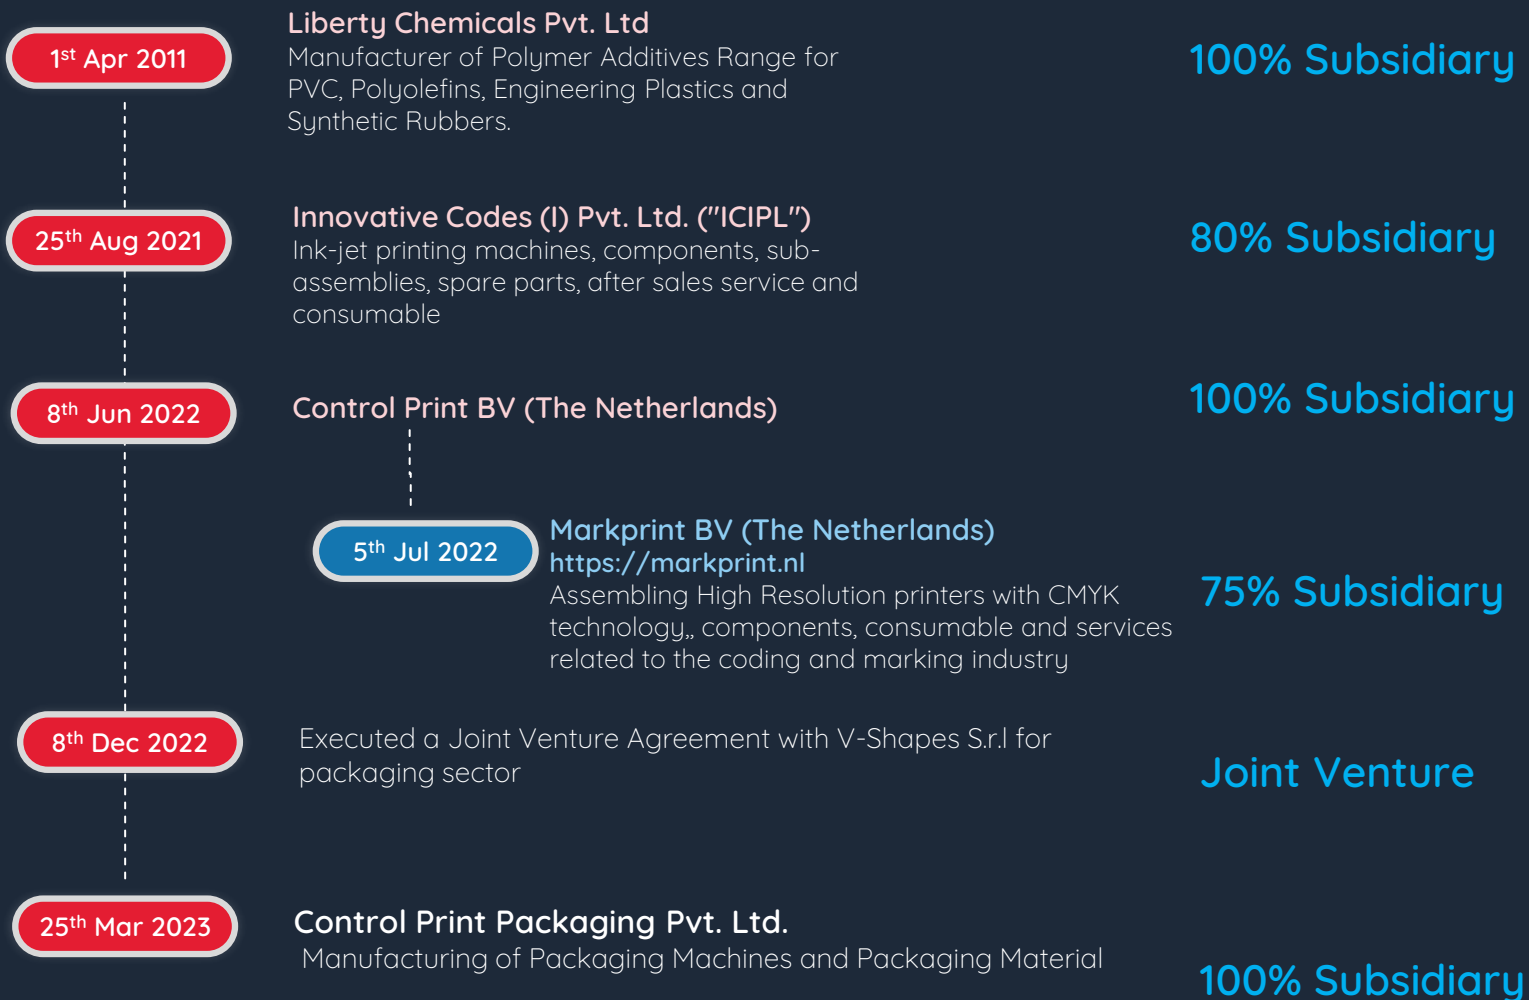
1st Apr 2011

Liberty Chemicals Pvt. Ltd
Manufacturer of Polymer Additives Range for PVC, Polyolefins, Engineering Plastics and Synthetic Rubbers.

100% Subsidiary

25th Aug 2021

Innovative Codes (I) Pvt. Ltd. ("ICIPL")
Ink-jet printing machines, components, sub-assemblies, spare parts, after sales service and consumable

80% Subsidiary

8th Jun 2022

Control Print BV (The Netherlands)

100% Subsidiary

5th Jul 2022

Markprint BV (The Netherlands)
https://markprint.nl
Assembling High Resolution printers with CMYK technology,, components, consumable and services related to the coding and marking industry

75% Subsidiary

8th Dec 2022

Executed a Joint Venture Agreement with V-Shapes S.r.l for packaging sector

Joint Venture

25th Mar 2023

Control Print Packaging Pvt. Ltd.
Manufacturing of Packaging Machines and Packaging Material

100% Subsidiary